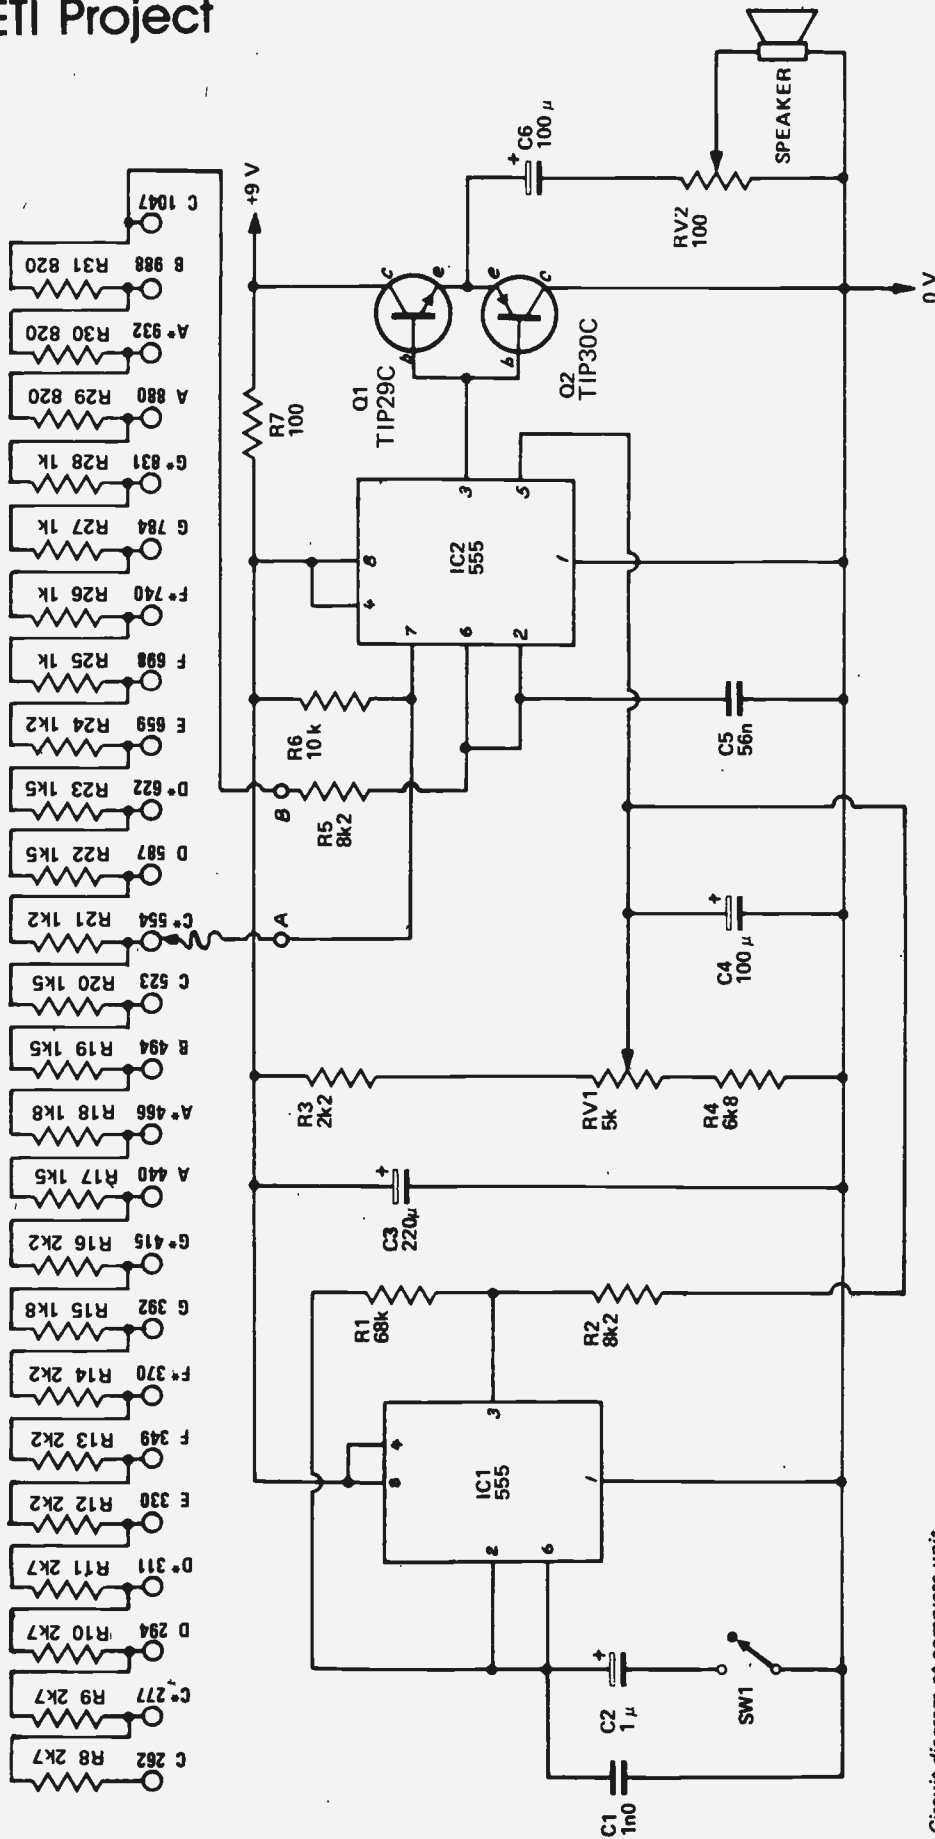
ETI Project

C 1047
B 988 R31 820
A♯ 932 R30 820
A 880 R29 820
G♯ 831 R28 1k
G 784 R27 1k
F♯ 740 R26 1k
F 698 R25 1k
E 659 R24 1k2
D♯ 622 R23 1k5
D 587 R22 1k5
C♯ 554 R21 1k2
C 523 R20 1k5
B 494 R19 1k5
A♯ 466 R18 1k8
A 440 R17 1k5
G♯ 415 R16 2k2
G 392 R15 1k8
F♯ 370 R14 2k2
F 349 R13 2k2
E 330 R12 2k2
D♯ 311 R11 2k7
D 294 R10 2k7
C♯ 277 R9 2k7
C 262 R8 2k7

+9 V
R7 100
B
A
R6 10k
R5 8k2
R3 2k2
C3 220µ
R1 68k
R2 8k2
IC1 555
IC2 555
Q1 TIP29C
Q2 TIP30C
C6 100µ
RV2 100
SPEAKER
0 V
C5 56n
C4 100µ
RV1 5k
R4 6k8
C2 1µ
C1 1n0
SW1
c e b
8 4 3 7 6 2 5 1

Circuit diagram of compass unit